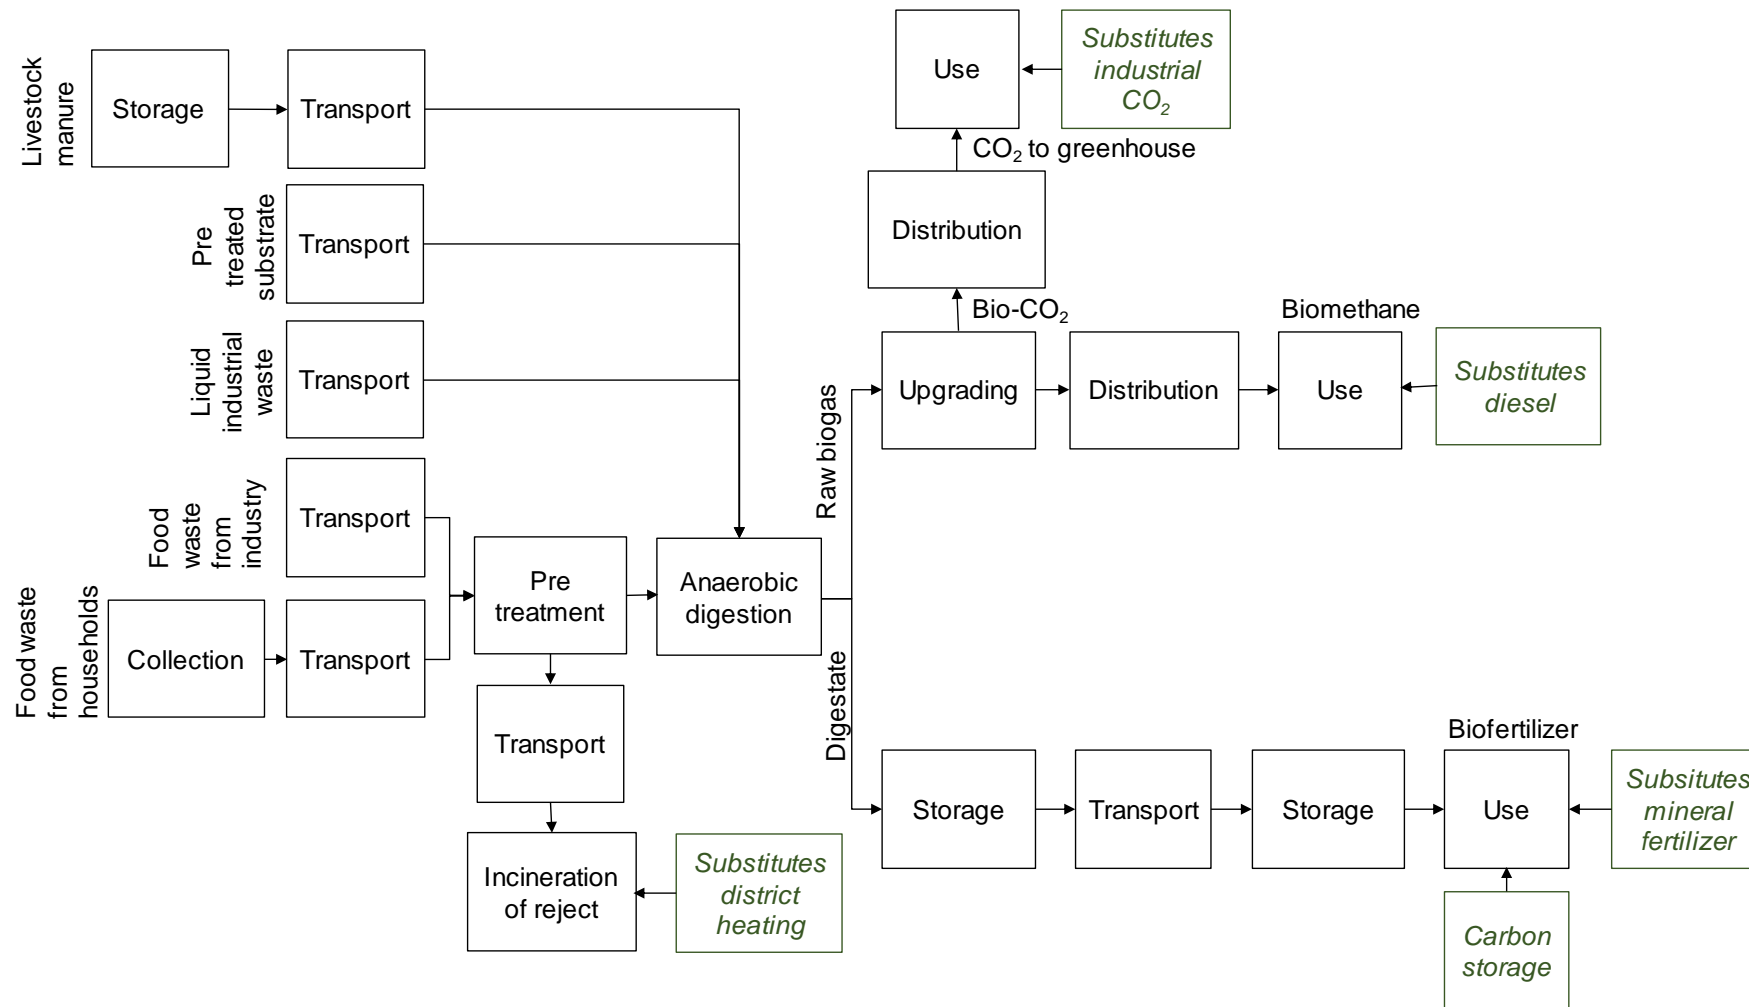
Livestock manure

Storage

Transport

Pre treated substrate

Transport

Liquid industrial waste

Transport

Food waste from industry

Transport

Food waste from households

Collection

Transport

Pre treatment

Anaerobic digestion

Transport

Incineration of reject

Substitutes district heating

Use

Substitutes industrial $CO_2$

$CO_2$ to greenhouse

Distribution

Bio-$CO_2$

Raw biogas

Upgrading

Distribution

Biomethane

Use

Substitutes diesel

Digestate

Storage

Transport

Storage

Biofertilizer

Use

Subsitutes mineral fertilizer

Carbon storage